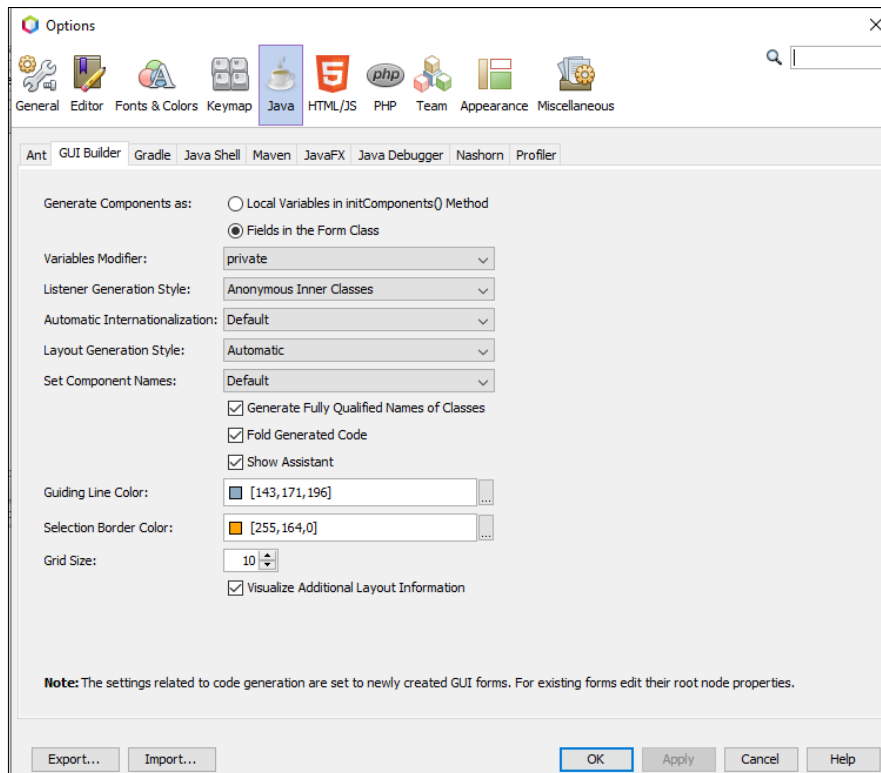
Options

General Editor Fonts & Colors Keymap Java HTML/JS PHP Team Appearance Miscellaneous

Ant GUI Builder Gradle Java Shell Maven JavaFX Java Debugger Nashorn Profiler

Generate Components as: Local Variables in initComponents() Method
Fields in the Form Class

Variables Modifier: private

Listener Generation Style: Anonymous Inner Classes

Automatic Internationalization: Default

Layout Generation Style: Automatic

Set Component Names: Default

Generate Fully Qualified Names of Classes

Fold Generated Code

Show Assistant

Guiding Line Color: [143,171,196] ...

Selection Border Color: [255,164,0] ...

Grid Size: 10

Visualize Additional Layout Information

**Note:** The settings related to code generation are set to newly created GUI forms. For existing forms edit their root node properties.

Export... Import... OK Apply Cancel Help